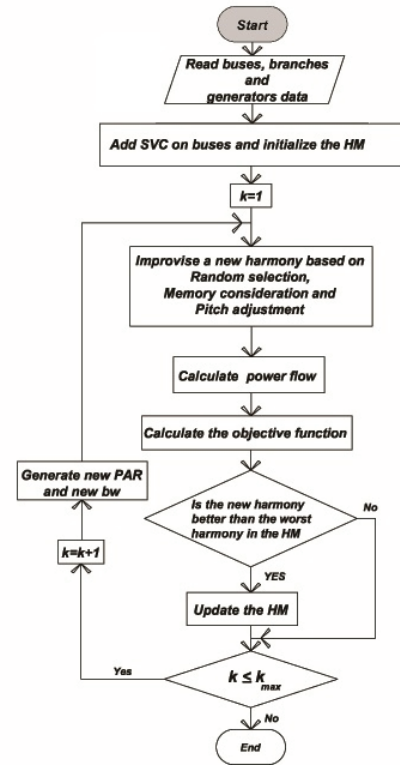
Start

Read buses, branches and generators data

Add SVC on buses and initialize the HM

k=1

Improvise a new harmony based on Random selection, Memory consideration and Pitch adjustment

Calculate power flow

Calculate the objective function

Generate new PAR and new bw

Is the new harmony better than the worst harmony in the HM

No

k=k+1

YES

Update the HM

Yes

$k \leq k_{max}$

No

End